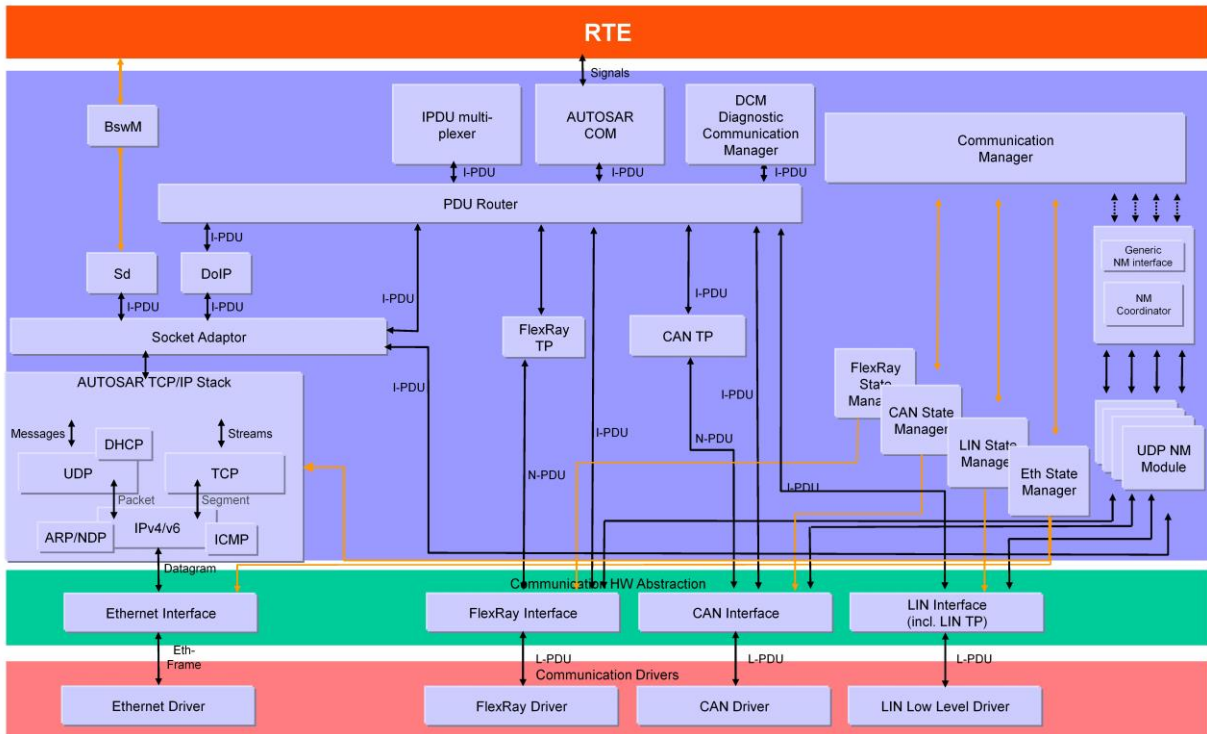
RTE

Signals

BswM

IPDU multiplexer

AUTOSAR COM

DCM Diagnostic Communication Manager

Communication Manager

I-PDU

I-PDU

I-PDU

PDU Router

I-PDU

Sd

DoIP

Generic NM interface

NM Coordinator

I-PDU

I-PDU

I-PDU

I-PDU

Socket Adaptor

FlexRay TP

CAN TP

AUTOSAR TCP/IP Stack

I-PDU

FlexRay State Mana

CAN State Manager

LIN State Manage

Eth State Manager

UDP NM Module

Messages

DHCP

Streams

I-PDU

I-PDU

N-PDU

UDP

TCP

N-PDU

Packet

Segment

I-PDU

ARP/NDP

IPv4/v6

ICMP

Datagram

Communication HW Abstraction

Ethernet Interface

FlexRay Interface

CAN Interface

LIN Interface (incl. LIN TP)

Eth-Frame

L-PDU

L-PDU

L-PDU

Communication Drivers

Ethernet Driver

FlexRay Driver

CAN Driver

LIN Low Level Driver